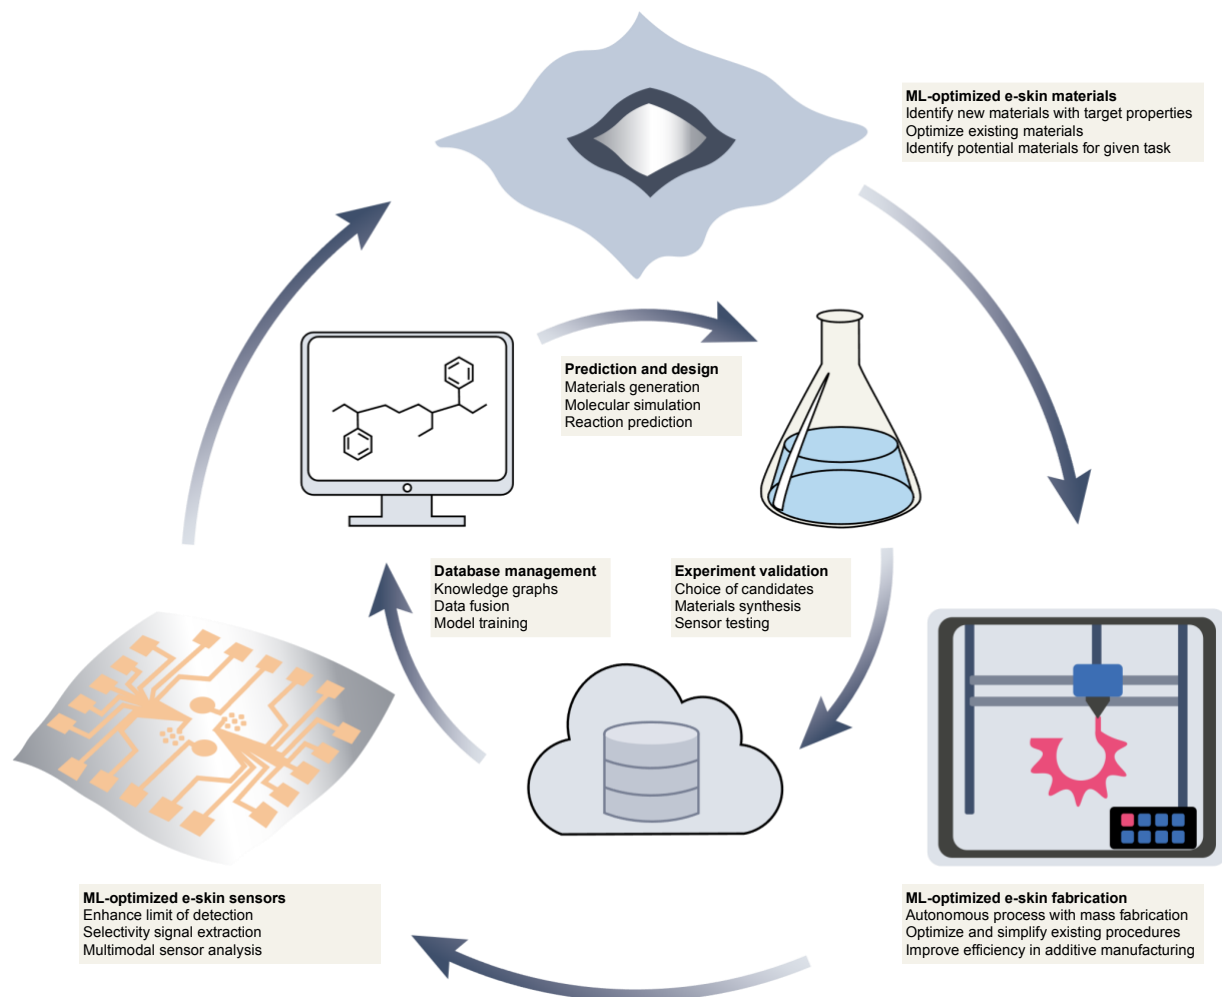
ML-optimized e-skin materials
Identify new materials with target properties
Optimize existing materials
Identify potential materials for given task

Prediction and design
Materials generation
Molecular simulation
Reaction prediction

Database management
Knowledge graphs
Data fusion
Model training

Experiment validation
Choice of candidates
Materials synthesis
Sensor testing

ML-optimized e-skin sensors
Enhance limit of detection
Selectivity signal extraction
Multimodal sensor analysis

ML-optimized e-skin fabrication
Autonomous process with mass fabrication
Optimize and simplify existing procedures
Improve efficiency in additive manufacturing